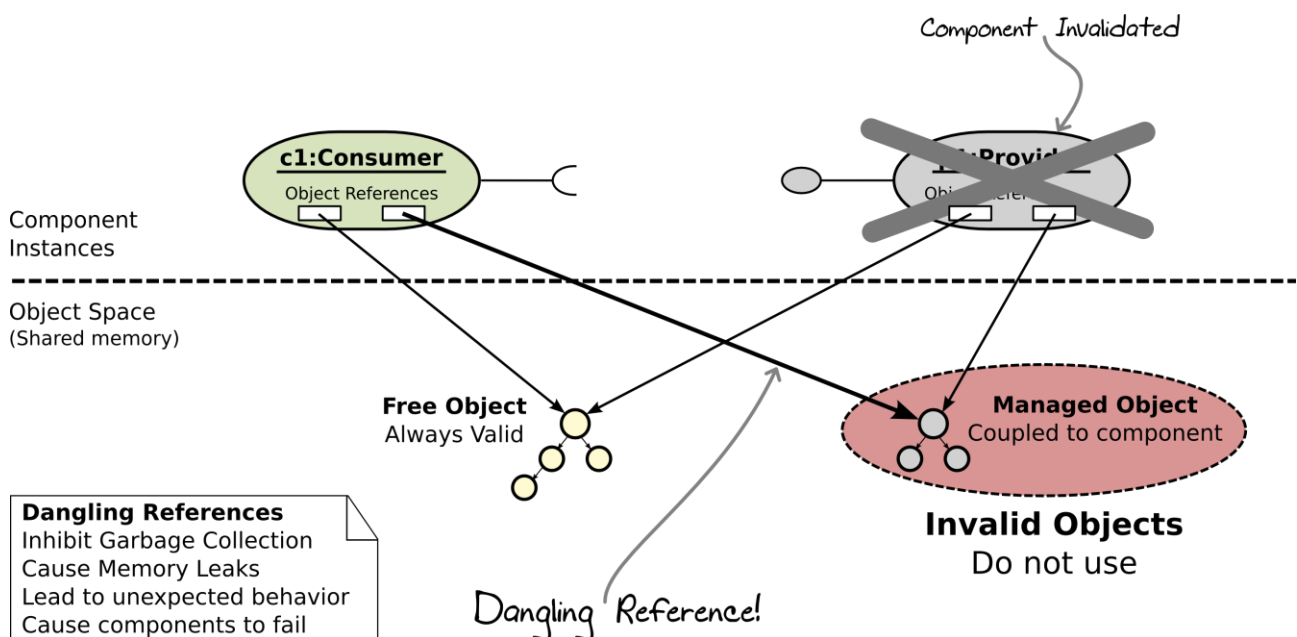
Component Invalidated

c1:Consumer
Object References

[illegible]:Provid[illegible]
Obj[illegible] Refere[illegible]

Component Instances

Object Space
(Shared memory)

Free Object
Always Valid

Managed Object
Coupled to component

Invalid Objects
Do not use

Dangling References
Inhibit Garbage Collection
Cause Memory Leaks
Lead to unexpected behavior
Cause components to fail

Dangling Reference!